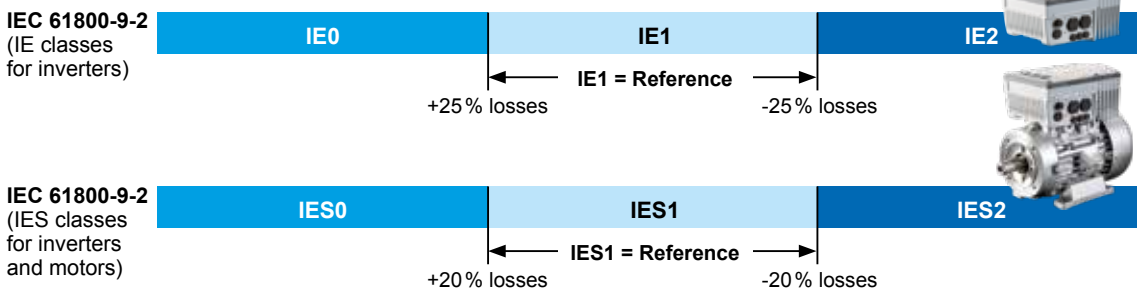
IEC 61800-9-2
(IE classes for inverters)

IE0

IE1

IE2

IE1 = Reference

+25 % losses

-25 % losses

IEC 61800-9-2
(IES classes for inverters and motors)

IES0

IES1

IES2

IES1 = Reference

+20 % losses

-20 % losses